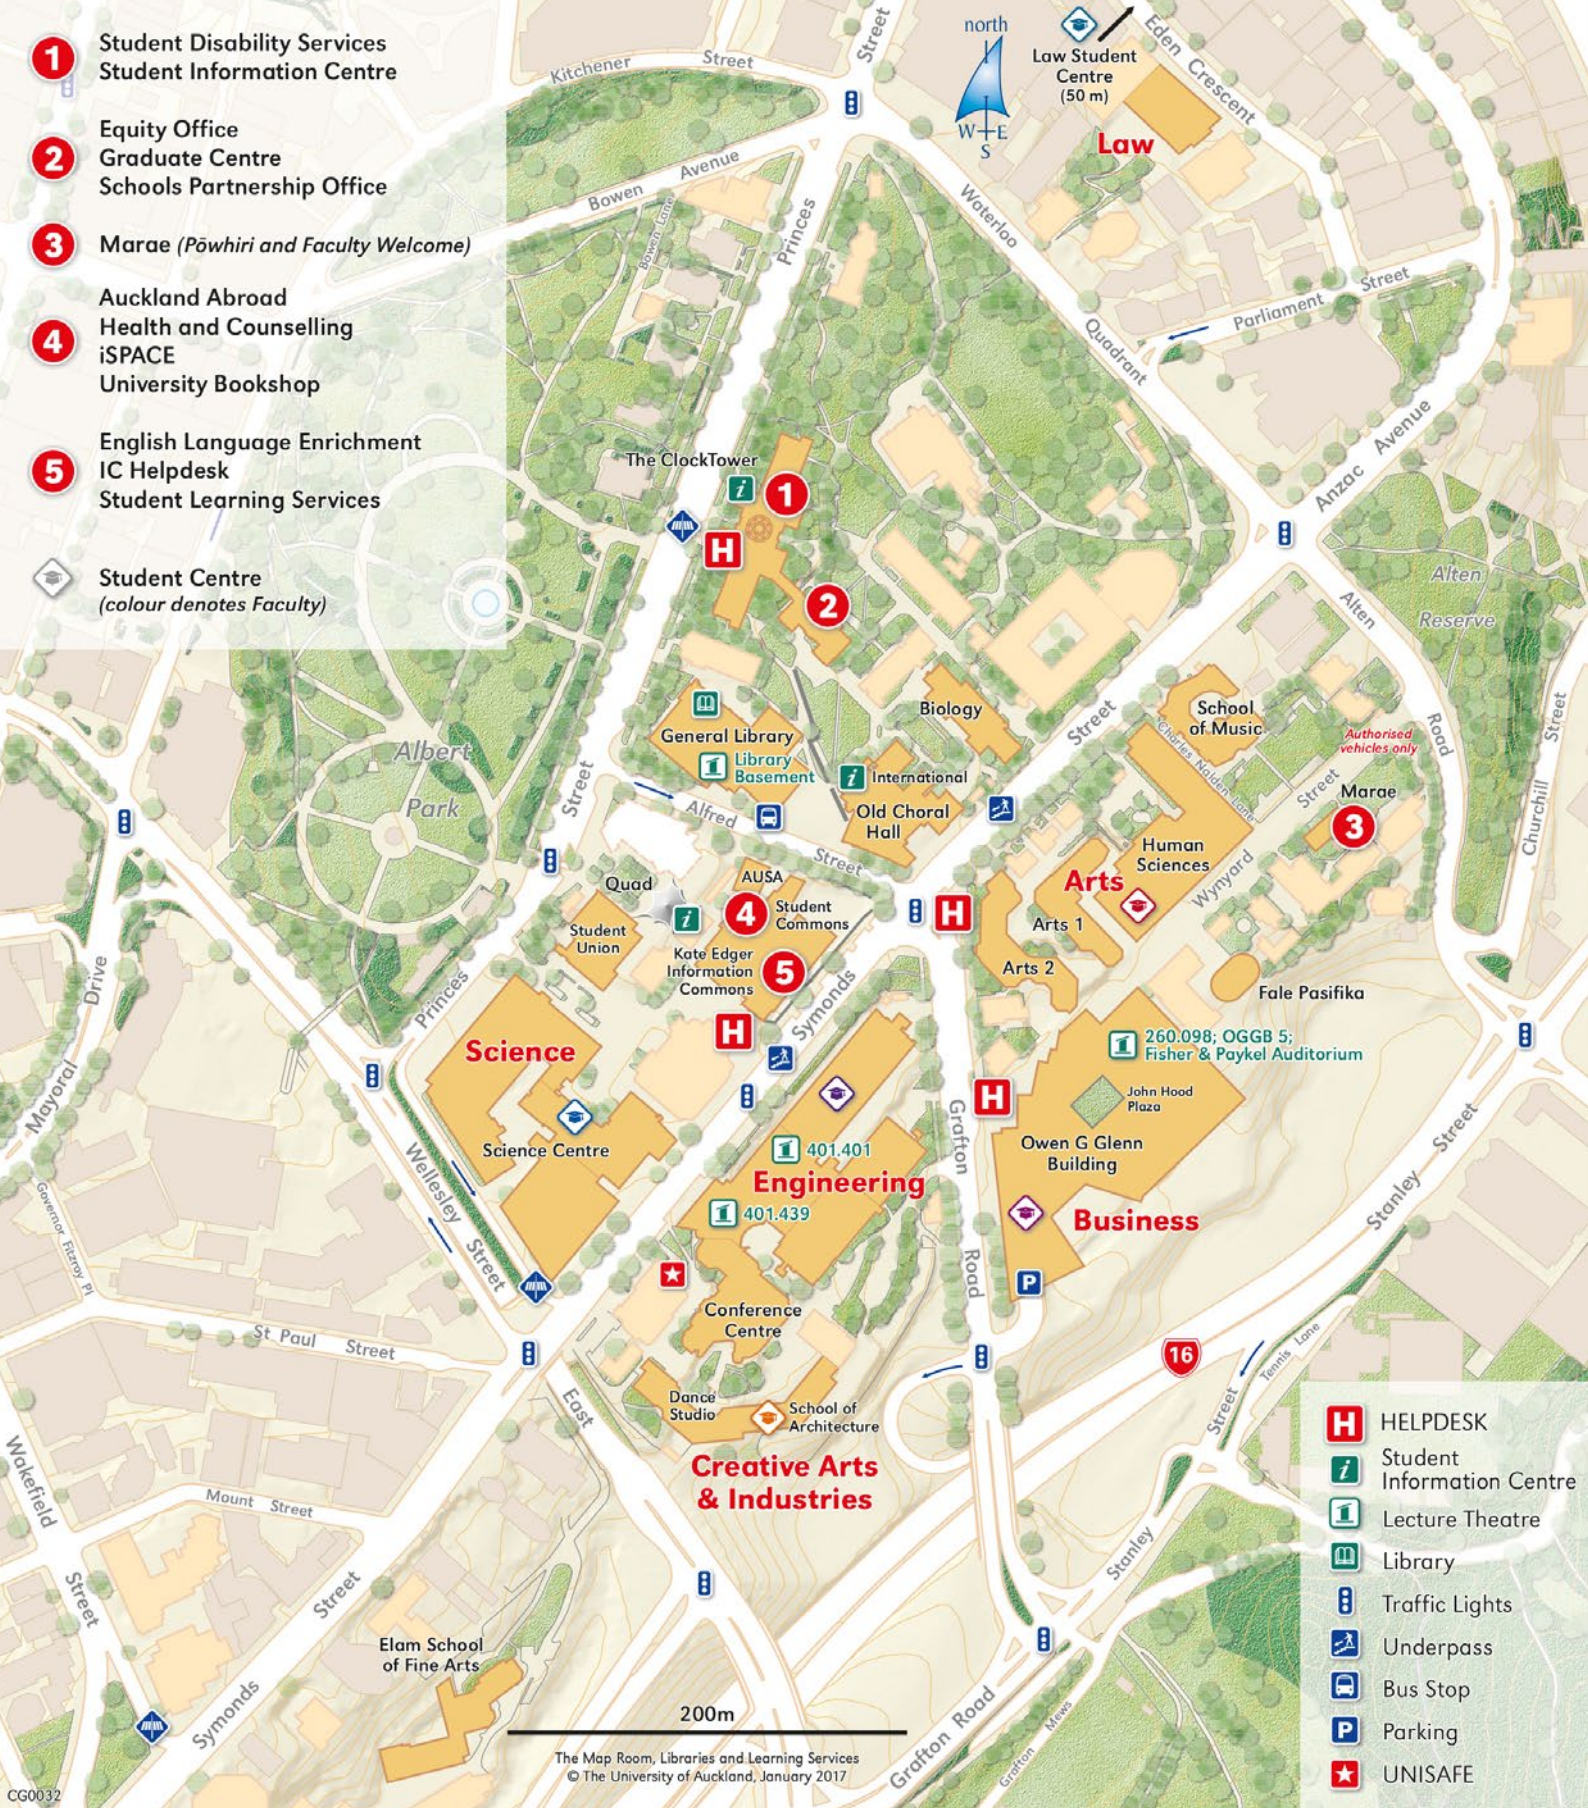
1 Student Disability Services
Student Information Centre

2 Equity Office
Graduate Centre
Schools Partnership Office

3 Marae (Pōwhiri and Faculty Welcome)

4 Auckland Abroad
Health and Counselling
iSPACE
University Bookshop

5 English Language Enrichment
IC Helpdesk
Student Learning Services

Student Centre
(colour denotes Faculty)

north
W E S
Law Student Centre (50 m)
Law
Eden Crescent
Kitchener Street
Street
Bowen Avenue
Bowen Lane
Princes
Waterloo Quadrant
Parliament Street
Anzac Avenue
Alten Road
Alten Reserve
Churchill Street
Authorised vehicles only
The ClockTower
1
H
2
Biology
General Library
Library Basement
International
Old Choral Hall
Alfred Street
School of Music
Charles Nalden Lane
Street
Marae
3
Human Sciences
Arts
Wynyard
Arts 1
Arts 2
Fale Pasifika
Quad
AUSA
Student Union
4
Student Commons
Kate Edger Information Commons
5
H
Symonds
Street
H
260.098; OGGB 5; Fisher & Paykel Auditorium
John Hood Plaza
H
Owen G Glenn Building
Business
Grafton Road
Science
Science Centre
401.401
Engineering
401.439
Conference Centre
Dance Studio
School of Architecture
Creative Arts & Industries
Albert Park
Princes
Mayoral Drive
Governor Fitzroy Pl
Wellesley Street
St Paul Street
East
Wakefield Street
Mount Street
Symonds Street
Elam School of Fine Arts
16
Tennis Lane
Stanley Street
Stanley
Grafton Road
Grafton Mews
200m
The Map Room, Libraries and Learning Services
© The University of Auckland, January 2017
CG0032

H HELPDESK
Student Information Centre
Lecture Theatre
Library
Traffic Lights
Underpass
Bus Stop
P Parking
UNISAFE